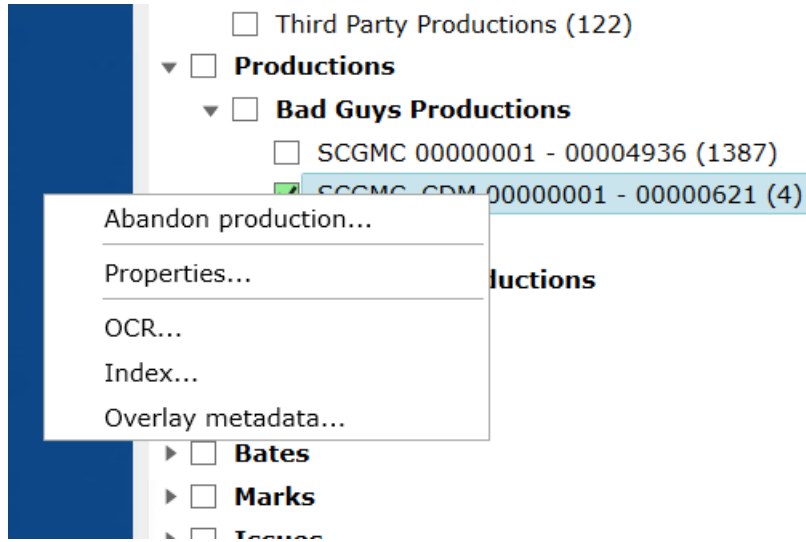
Third Party Productions (122)

Productions

Bad Guys Productions

SCGMC 00000001 - 00004936 (1387)

SCGMC\_CDM 00000001 - 00000621 (4)

Abandon production...

Properties...

OCR...

Index...

Overlay metadata...

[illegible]ductions

Bates

Marks

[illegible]